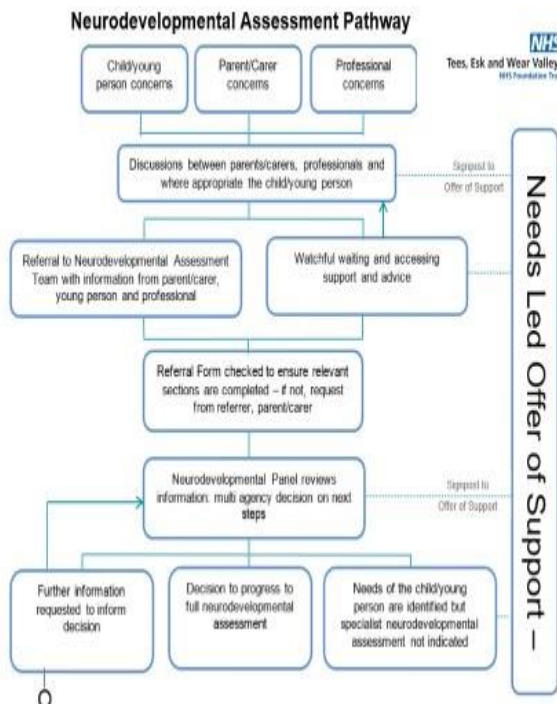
Neurodevelopmental Assessment Pathway

NHS
Tees, Esk and Wear Valleys
NHS Foundation Trust

Child/young person concerns

Parent/Carer concerns

Professional concerns

Discussions between parents/carers, professionals and where appropriate the child/young person

Signpost to Offer of Support

Referral to Neurodevelopmental Assessment Team with information from parent/carer, young person and professional

Watchful waiting and accessing support and advice

Referral Form checked to ensure relevant sections are completed – if not, request from referrer, parent/carer

Neurodevelopmental Panel reviews information: multi agency decision on next steps

Signpost to Offer of Support

Further information requested to inform decision

Decision to progress to full neurodevelopmental assessment

Needs of the child/young person are identified but specialist neurodevelopmental assessment not indicated

Needs Led Offer of Support –